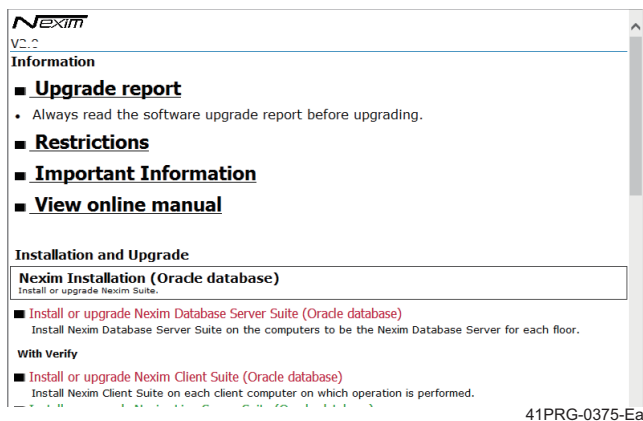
Nexim
V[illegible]
Information

■ Upgrade report
• Always read the software upgrade report before upgrading.

■ Restrictions

■ Important Information

■ View online manual

Installation and Upgrade

Nexim Installation (Oracle database)
Install or upgrade Nexim Suite.

■ Install or upgrade Nexim Database Server Suite (Oracle database)
Install Nexim Database Server Suite on the computers to be the Nexim Database Server for each floor.

With Verify

■ Install or upgrade Nexim Client Suite (Oracle database)
Install Nexim Client Suite on each client computer on which operation is performed.

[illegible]

41PRG-0375-Ea